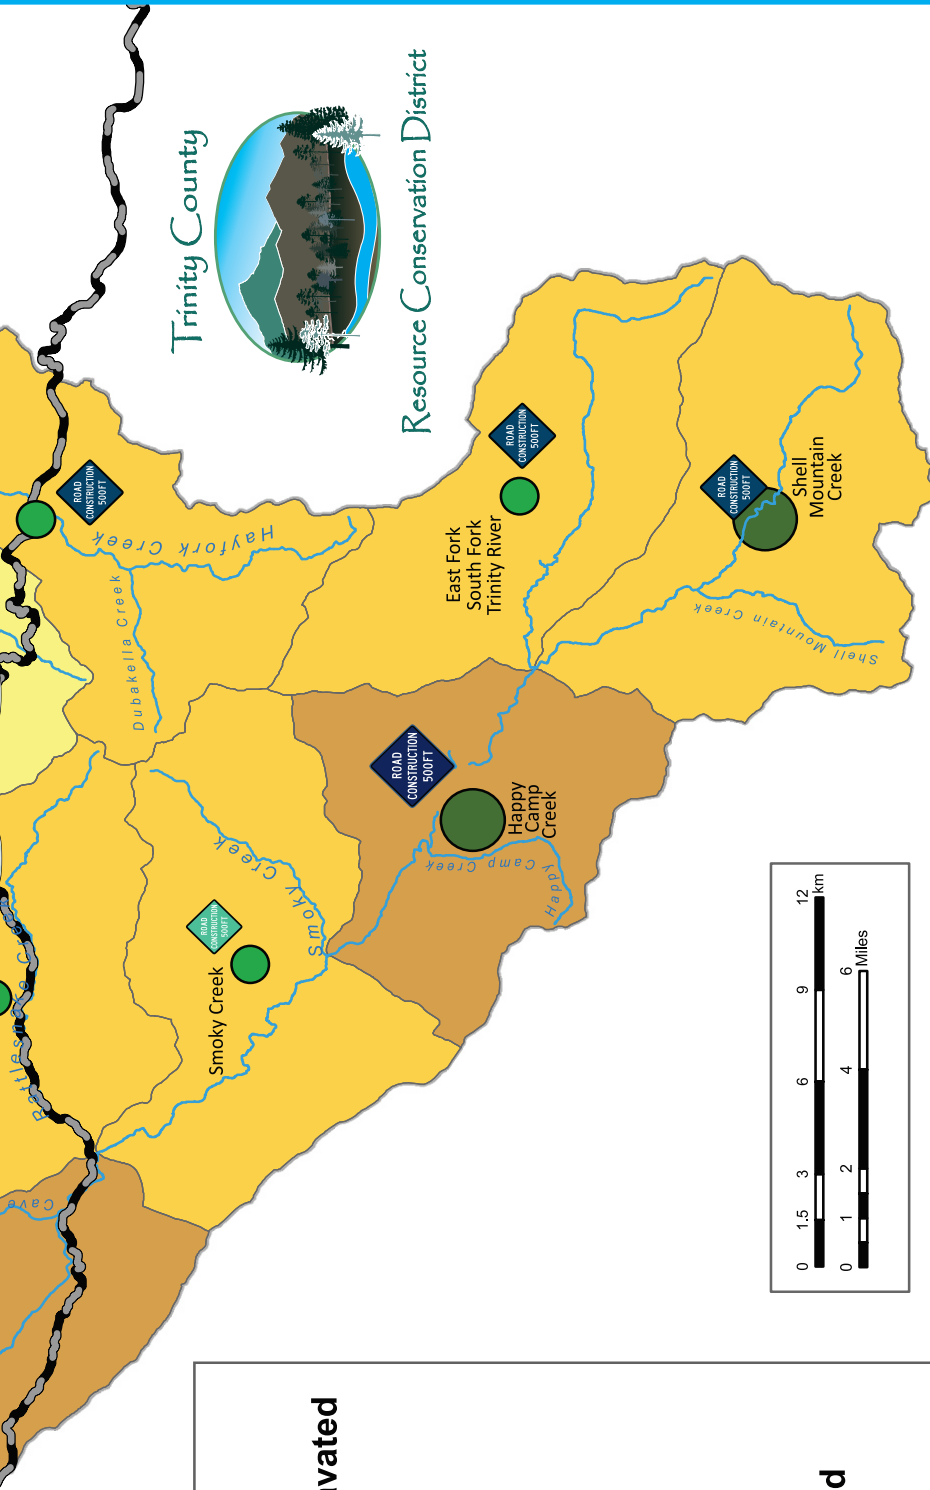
Trinity County
Resource Conservation District

ROAD CONSTRUCTION 500FT

Hayfork Creek

Dubakella Creek

ROAD CONSTRUCTION 500FT

East Fork South Fork Trinity River

ROAD CONSTRUCTION 500FT

Shell Mountain Creek

Shell Mountain Creek

ROAD CONSTRUCTION 500FT

Happy Camp Creek

Happy Camp Creek

Smoky Creek

ROAD CONSTRUCTION 500FT

Smoky Creek

Rattlesnake Creek

Cave

0 1.5 3 6 9 12 km

0 1 2 4 6 Miles

vated

d